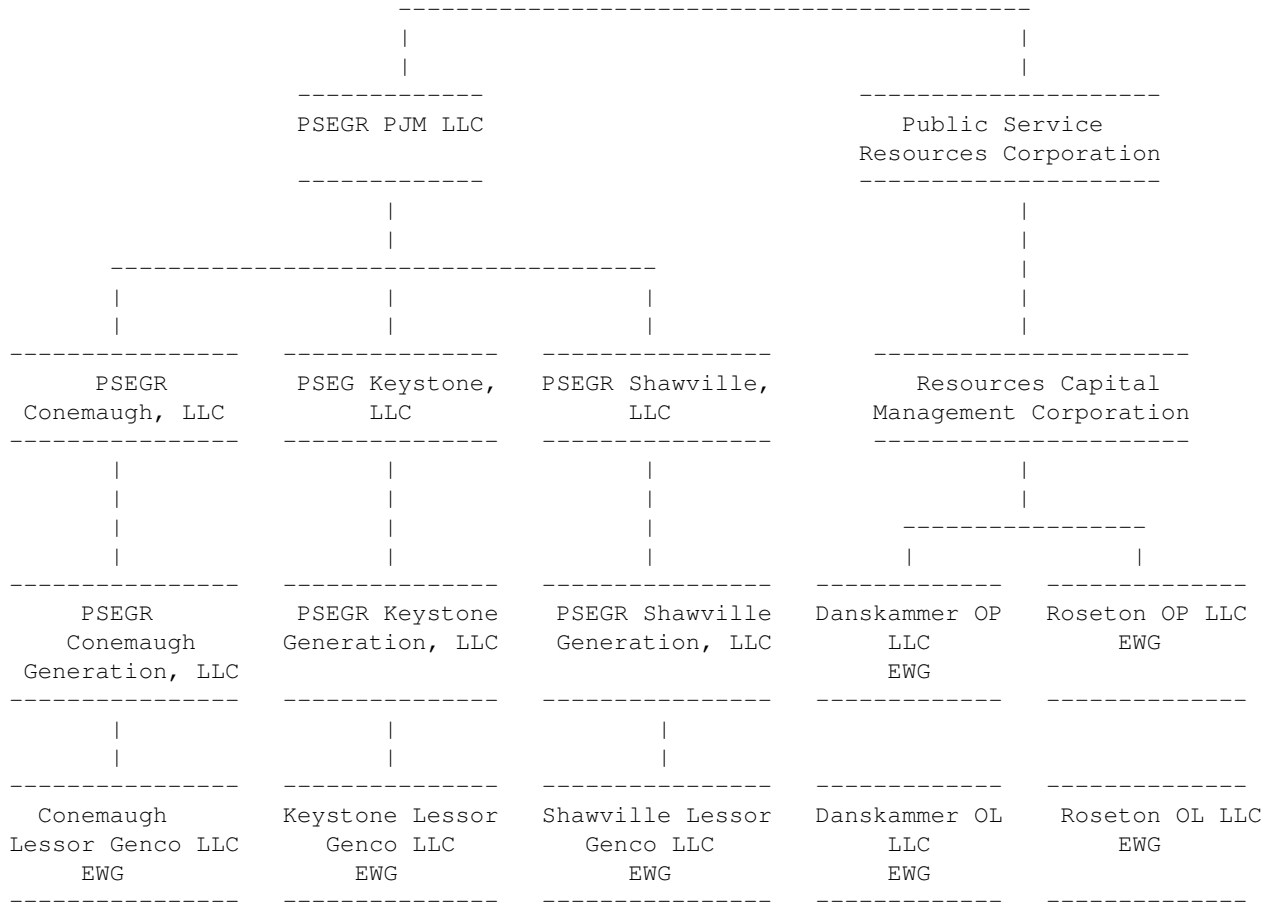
PSEGR PJM LLC

Public Service Resources Corporation

PSEGR Conemaugh, LLC

PSEG Keystone, LLC

PSEGR Shawville, LLC

Resources Capital Management Corporation

PSEGR Conemaugh Generation, LLC

PSEGR Keystone Generation, LLC

PSEGR Shawville Generation, LLC

Danskammer OP LLC EWG

Roseton OP LLC EWG

Conemaugh Lessor Genco LLC EWG

Keystone Lessor Genco LLC EWG

Shawville Lessor Genco LLC EWG

Danskammer OL LLC EWG

Roseton OL LLC EWG